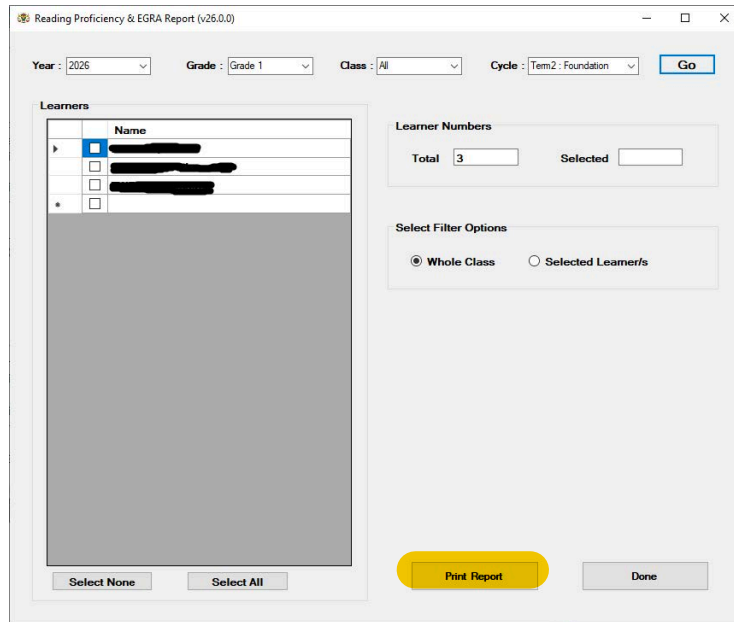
Reading Proficiency & EGRA Report (v26.0.0)

Year : 2026

Grade : Grade 1

Class : All

Cycle : Term2 : Foundation

Go

Learners

| | | Name |
|---|---|---|
| | | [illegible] |
| | | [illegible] |
| | | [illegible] |
| * | | |

Learner Numbers

Total 3

Selected

Select Filter Options

Whole Class

Selected Learner/s

Select None

Select All

Print Report

Done